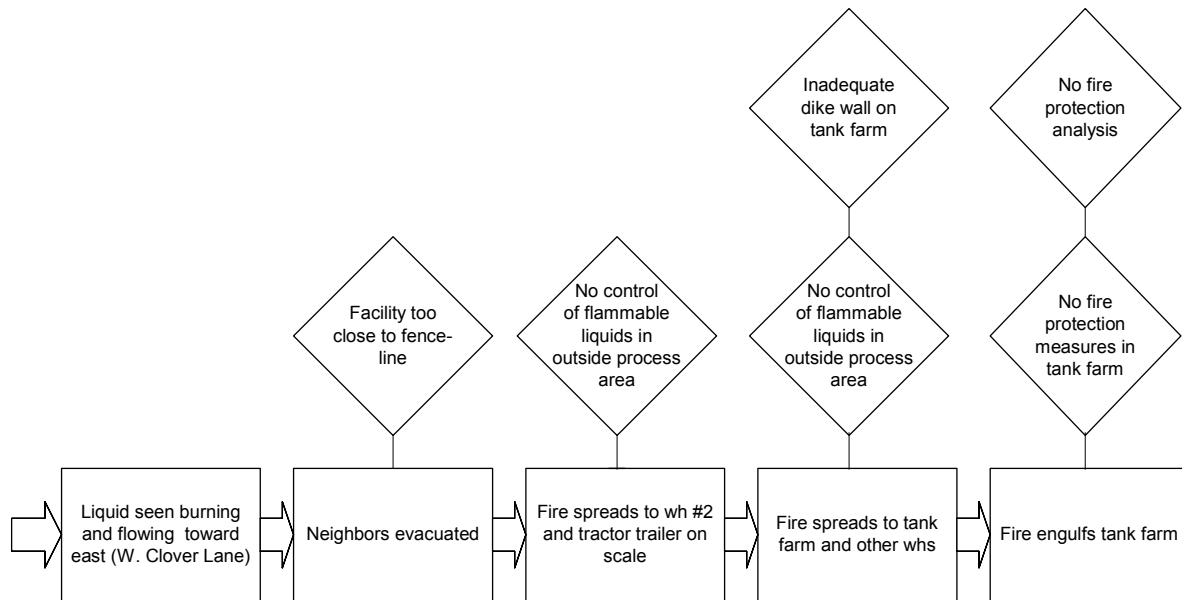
Inadequate dike wall on tank farm

No fire protection analysis

Facility too close to fence-line

No control of flammable liquids in outside process area

No control of flammable liquids in outside process area

No fire protection measures in tank farm

Liquid seen burning and flowing toward east (W. Clover Lane)

Neighbors evacuated

Fire spreads to wh #2 and tractor trailer on scale

Fire spreads to tank farm and other whs

Fire engulfs tank farm